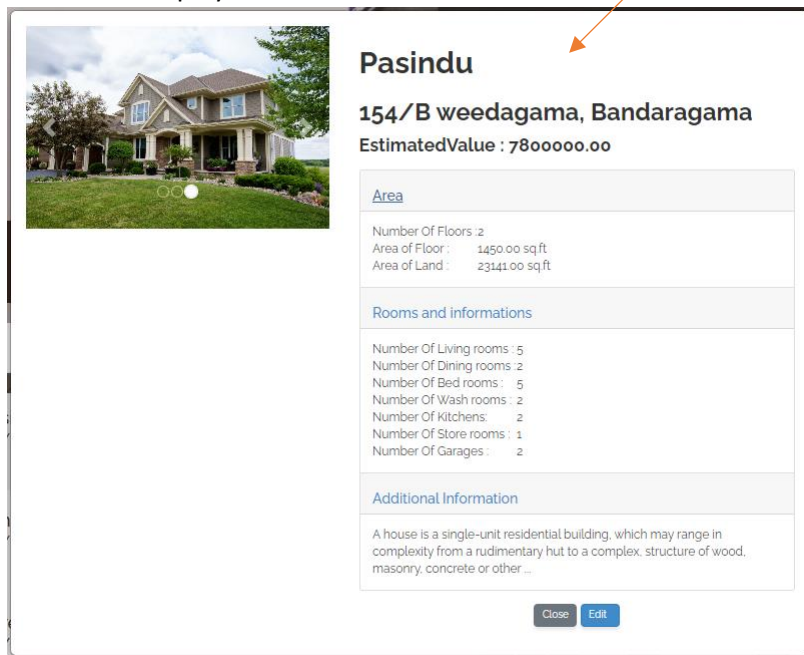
Pasindu

154/B weedagama, Bandaragama

EstimatedValue : 7800000.00

Area

Number Of Floors : 2
Area of Floor : 1450.00 sq.ft
Area of Land : 23141.00 sq.ft

Rooms and informations

Number Of Living rooms : 5
Number Of Dining rooms : 2
Number Of Bed rooms : 5
Number Of Wash rooms : 2
Number Of Kitchens: 2
Number Of Store rooms : 1
Number Of Garages : 2

Additional Information

A house is a single-unit residential building, which may range in complexity from a rudimentary hut to a complex, structure of wood, masonry, concrete or other ...

Close Edit